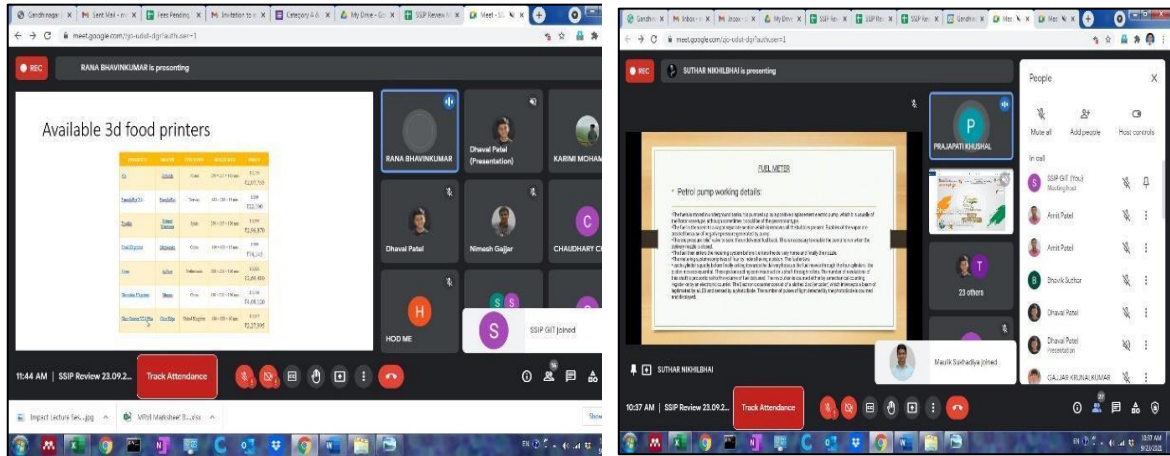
Gandhinagar | Sent Mail | Fees Pending | Invitation to | Category A & | My Drive - Go | SSIP Review M | Meet - SSI

meet.google.com/zjo-udut-dgr?authuser=1

REC

RANA BHAVINKUMAR is presenting

Available 3d food printers

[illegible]

RANA BHAVINKUMAR

Dhaval Patel (Presentation)

KARIM MOHAM

Dhaval Patel

Nimesh Gajjar

CHAUDHARY C

H

HOD ME

S S

S

SSIP GIT joined

11:44 AM | SSIP Review 23.09.2...

Track Attendance

Impact Lecture Ses....jpg

MRet Marksheet B....xlsx

Show

Gandhi | Inbox | Inbox | My Drive | SSIP Rev | SSIP Rev | SSIP Rev | Gandhin | Meet | Meet

meet.google.com/zjo-udut-dgr?authuser=1

REC

SUTHAR NIKHILBHAI is presenting

FUEL METER

• Petrol pump working details:

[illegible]

P

PRAJAPATI KHUSHAL

T

23 others

Maulik Sarhadiya joined

SUTHAR NIKHILBHAI

10:37 AM | SSIP Review 23.09.2...

Track Attendance

People

Mute all

Add people

Host controls

In call

SSIP GIT (You)
Meeting host

Amit Patel

Amit Patel

Bhavik Suthar

Dhaval Patel

Dhaval Patel
Presentation

GAJJAR KRUNALKUMAR

10:37 AM
9/23/2022